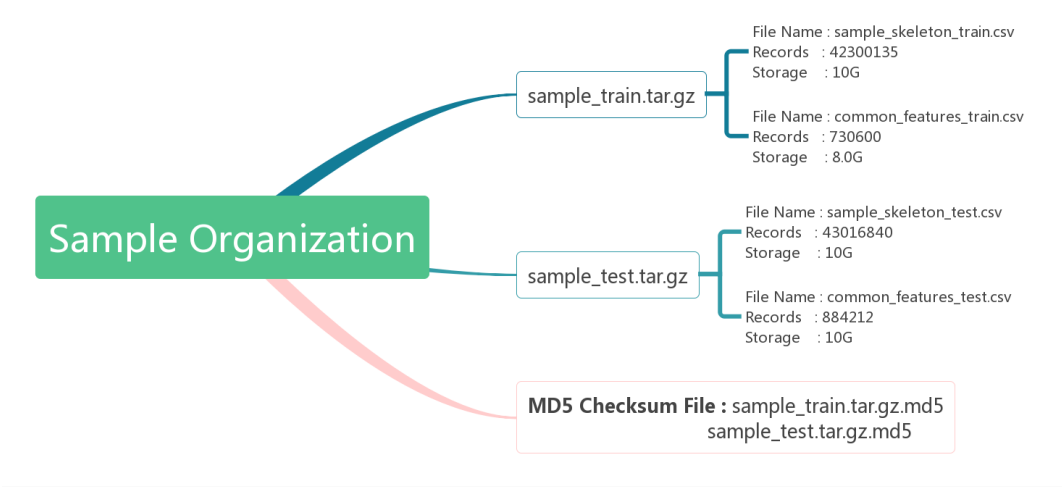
Sample Organization

sample_train.tar.gz

File Name : sample_skeleton_train.csv
Records : 42300135
Storage : 10G

File Name : common_features_train.csv
Records : 730600
Storage : 8.0G

sample_test.tar.gz

File Name : sample_skeleton_test.csv
Records : 43016840
Storage : 10G

File Name : common_features_test.csv
Records : 884212
Storage : 10G

**MD5 Checksum File :** sample_train.tar.gz.md5
sample_test.tar.gz.md5